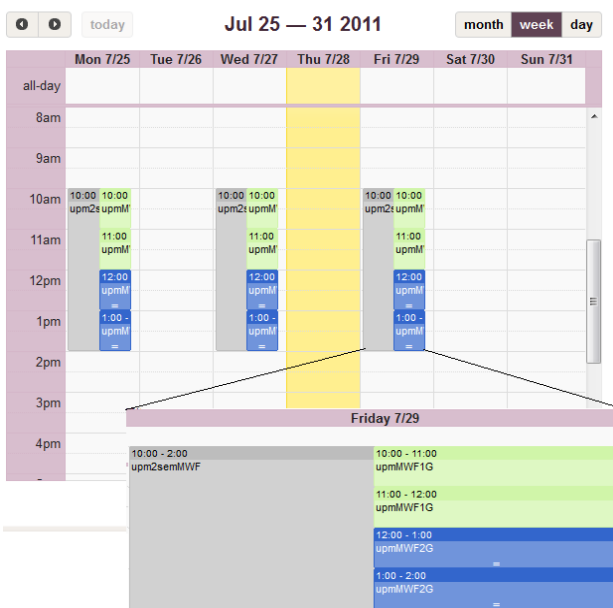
today

Jul 25 — 31 2011

month week day

| | Mon 7/25 | Tue 7/26 | Wed 7/27 | Thu 7/28 | Fri 7/29 | Sat 7/30 | Sun 7/31 |
|---|---|---|---|---|---|---|---|
| all-day | | | | | | | |

8am
9am
10am
11am
12pm
1pm
2pm
3pm
4pm

10:00 upm2s 10:00 upmM'
11:00 upmM'
12:00 upmM' =
1:00 - upmM' =

10:00 upm2s 10:00 upmM'
11:00 upmM'
12:00 upmM' =
1:00 - upmM' =

10:00 upm2s 10:00 upmM'
11:00 upmM'
12:00 upmM' =
1:00 - upmM' =

Friday 7/29

10:00 - 2:00
upm2semMWF

10:00 - 11:00
upmMWF1G

11:00 - 12:00
upmMWF1G

12:00 - 1:00
upmMWF2G
=

1:00 - 2:00
upmMWF2G
=